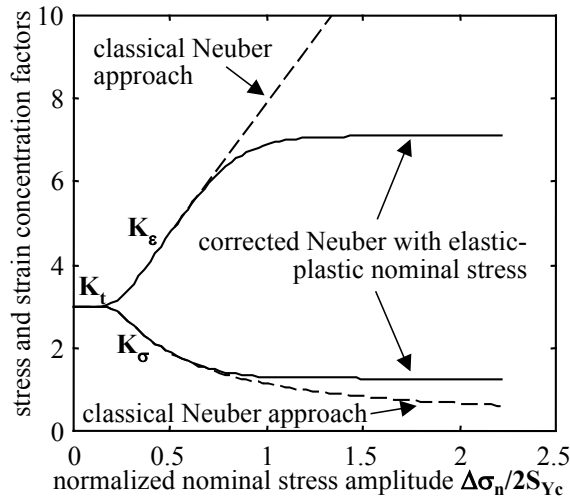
stress and strain concentration factors

10
8
6
4
2
0

0
0.5
1
1.5
2
2.5

classical Neuber approach

$K_\varepsilon$

$K_t$

$K_\sigma$

corrected Neuber with elastic-plastic nominal stress

classical Neuber approach

normalized nominal stress amplitude $\Delta\sigma_n/2S_{Yc}$